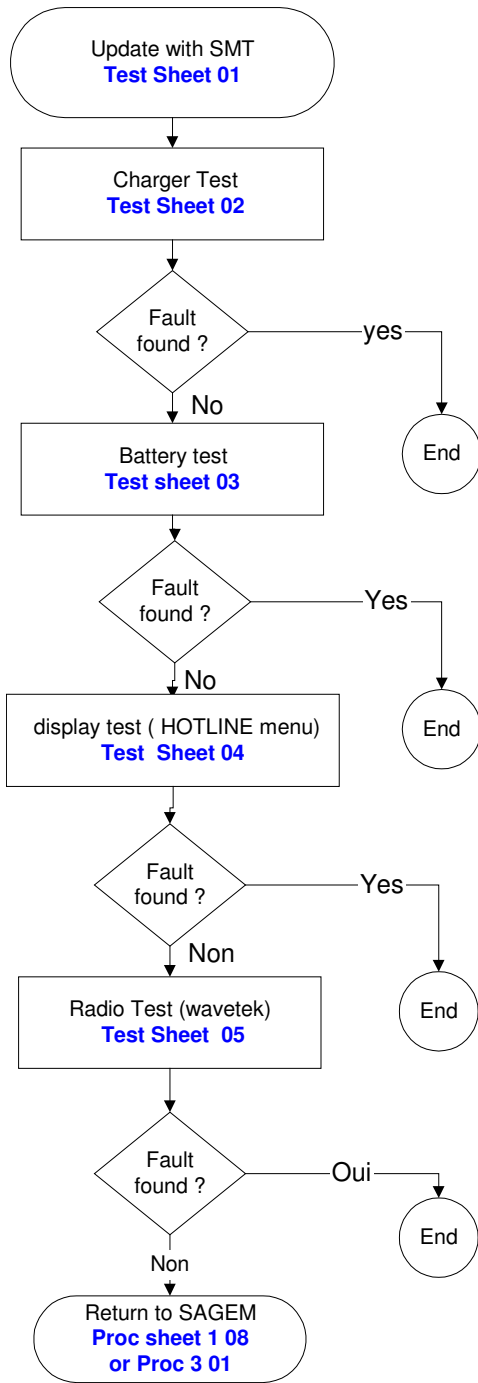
Update with SMT
Test Sheet 01

Charger Test
Test Sheet 02

Fault found ?

yes

End

No

Battery test
Test sheet 03

Fault found ?

Yes

End

No

display test ( HOTLINE menu)
Test Sheet 04

Fault found ?

Yes

End

Non

Radio Test (wavetek)
Test Sheet 05

Fault found ?

Oui

End

Non

Return to SAGEM
Proc sheet 1 08
or Proc 3 01